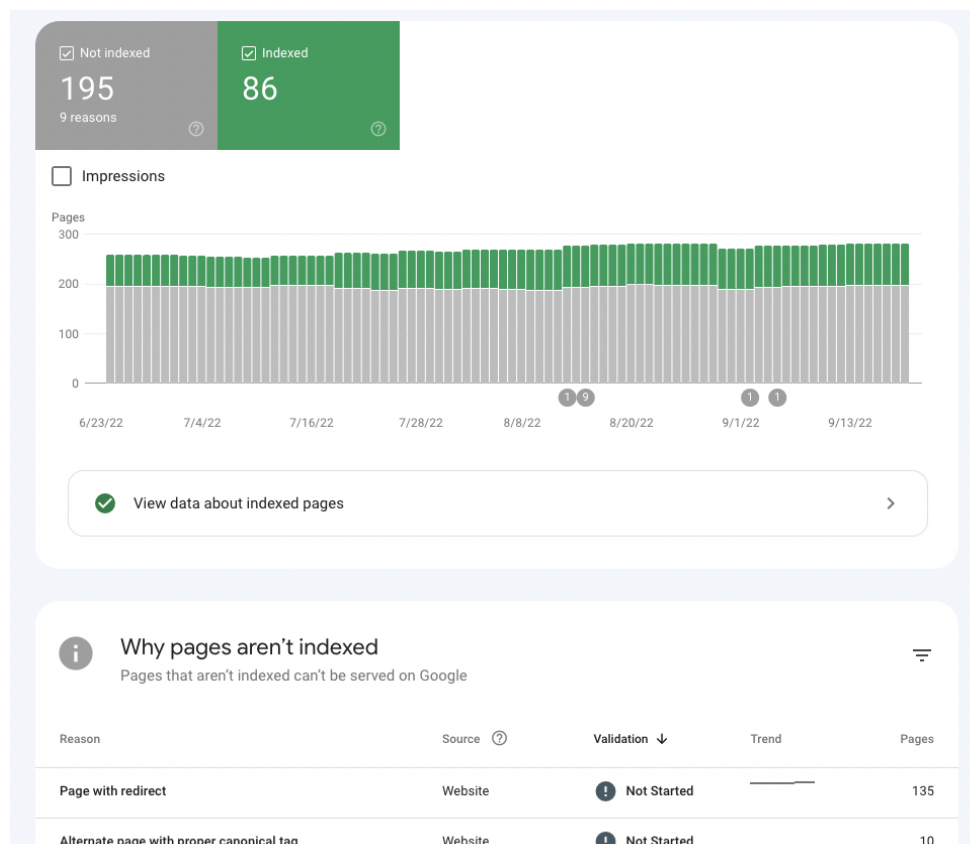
Not indexed
195
9 reasons

Indexed
86

Impressions

Pages
300
200
100
0

1 9 1 1

6/23/22 7/4/22 7/16/22 7/28/22 8/8/22 8/20/22 9/1/22 9/13/22

View data about indexed pages

Why pages aren't indexed
Pages that aren't indexed can't be served on Google

| Reason | Source | Validation | Trend | Pages |
|---|---|---|---|---|
| Page with redirect | Website | Not Started | | 135 |
| Alternate page with proper canonical tag | Website | Not Started | | 10 |